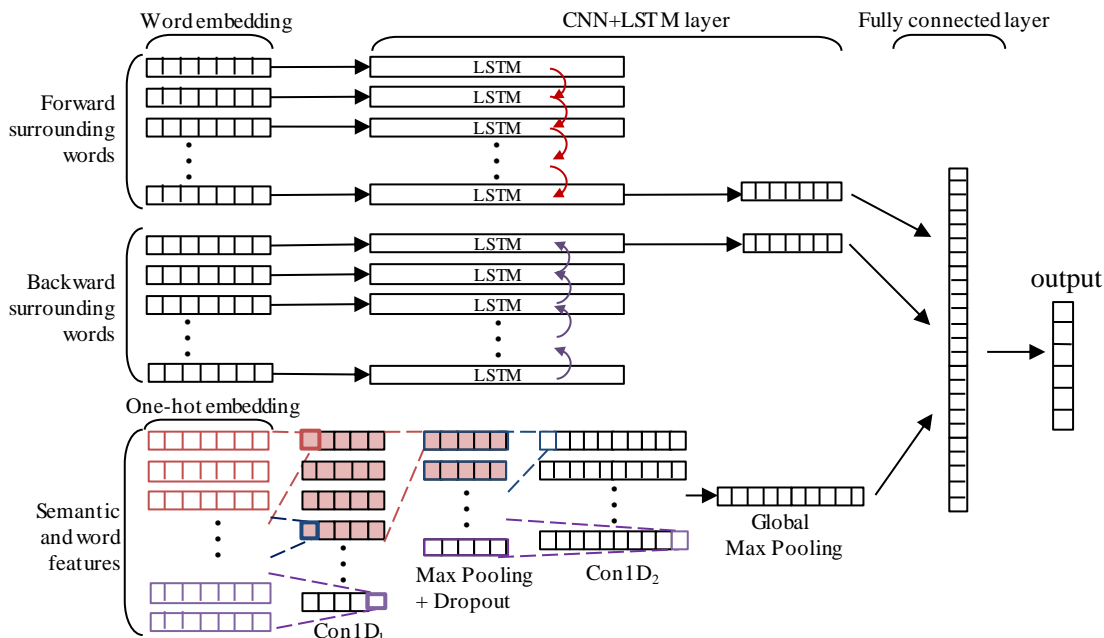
Word embedding

CNN+LSTM layer

Fully connected layer

Forward surrounding words

LSTM

LSTM

LSTM

LSTM

Backward surrounding words

LSTM

LSTM

LSTM

LSTM

output

One-hot embedding

Semantic and word features

Max Pooling + Dropout

Con1D$_2$

Global Max Pooling

Con1D$_1$